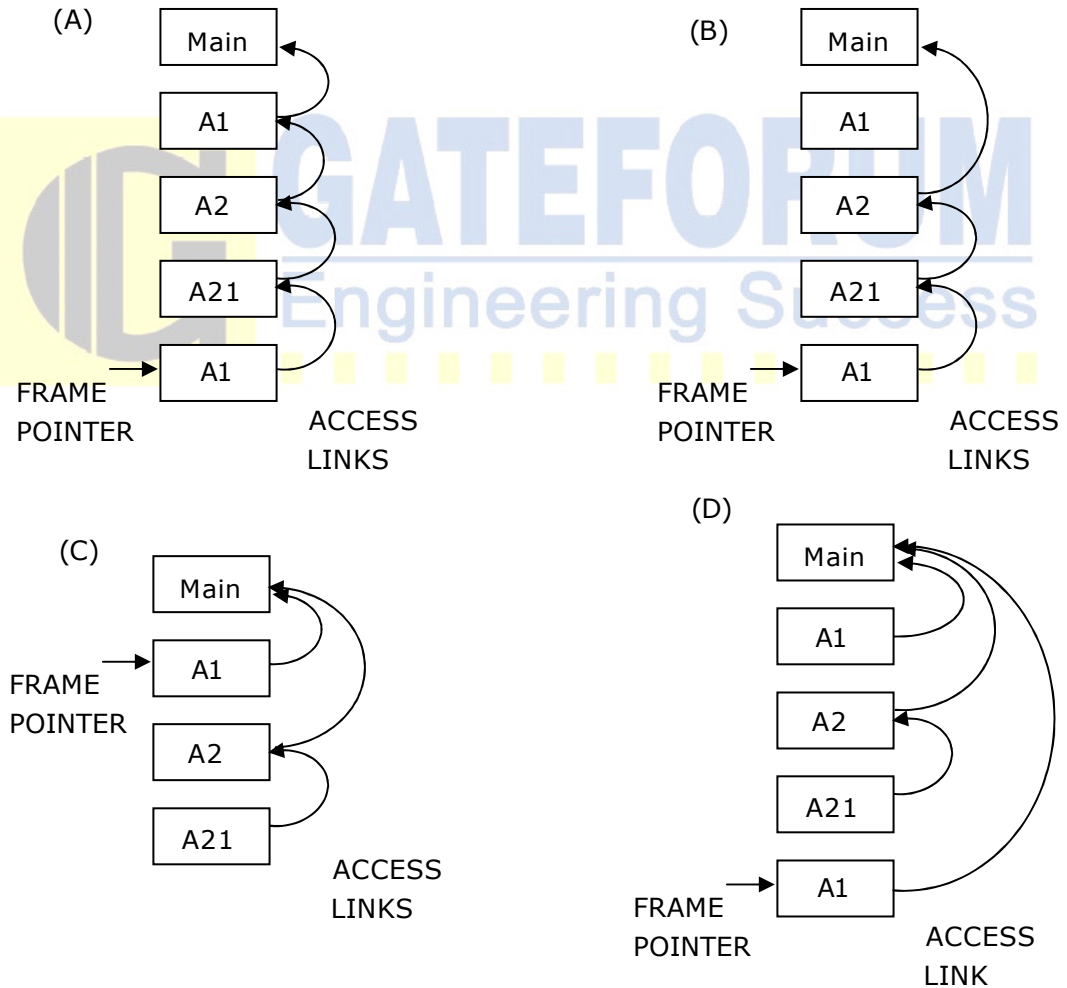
(A)

Main

A1

A2

A21

A1

FRAME POINTER

ACCESS LINKS

(B)

Main

A1

A2

A21

A1

FRAME POINTER

ACCESS LINKS

GATEFORUM
Engineering Success

(C)

Main

A1

FRAME POINTER

A2

A21

ACCESS LINKS

(D)

Main

A1

A2

A21

A1

FRAME POINTER

ACCESS LINK